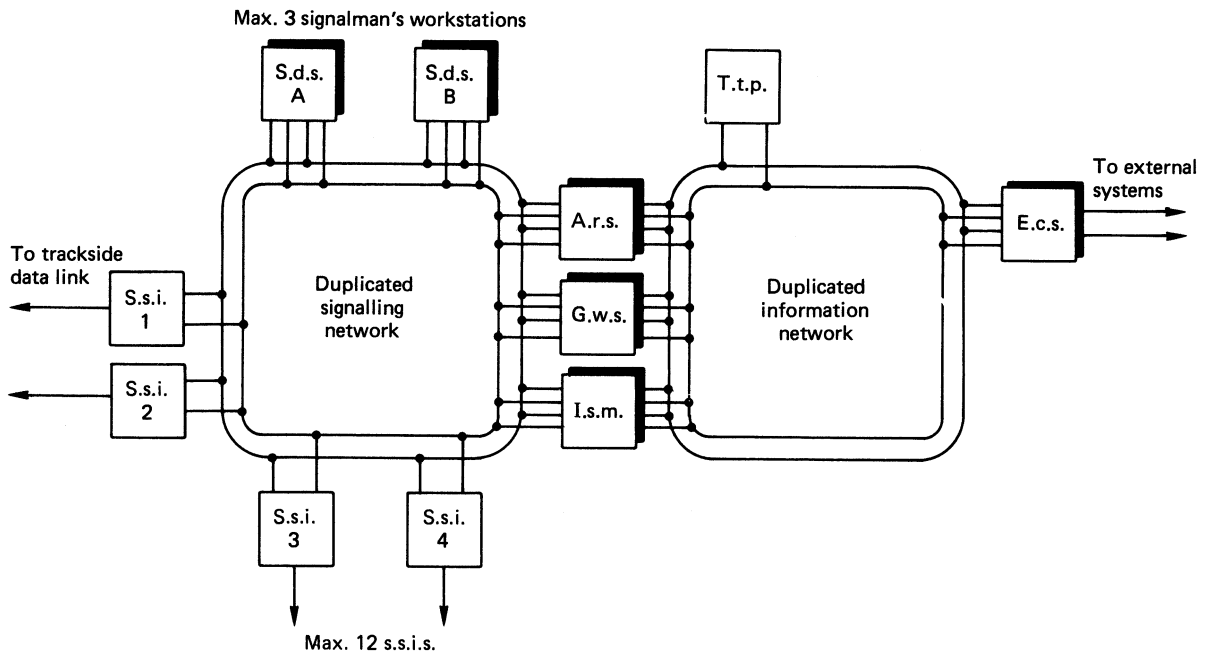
Max. 3 signalman's workstations

S.d.s.
A

S.d.s.
B

T.t.p.

To external systems

A.r.s.

E.c.s.

To trackside data link

S.s.i.
1

Duplicated signalling network

G.w.s.

Duplicated information network

S.s.i.
2

I.s.m.

S.s.i.
3

S.s.i.
4

Max. 12 s.s.i.s.